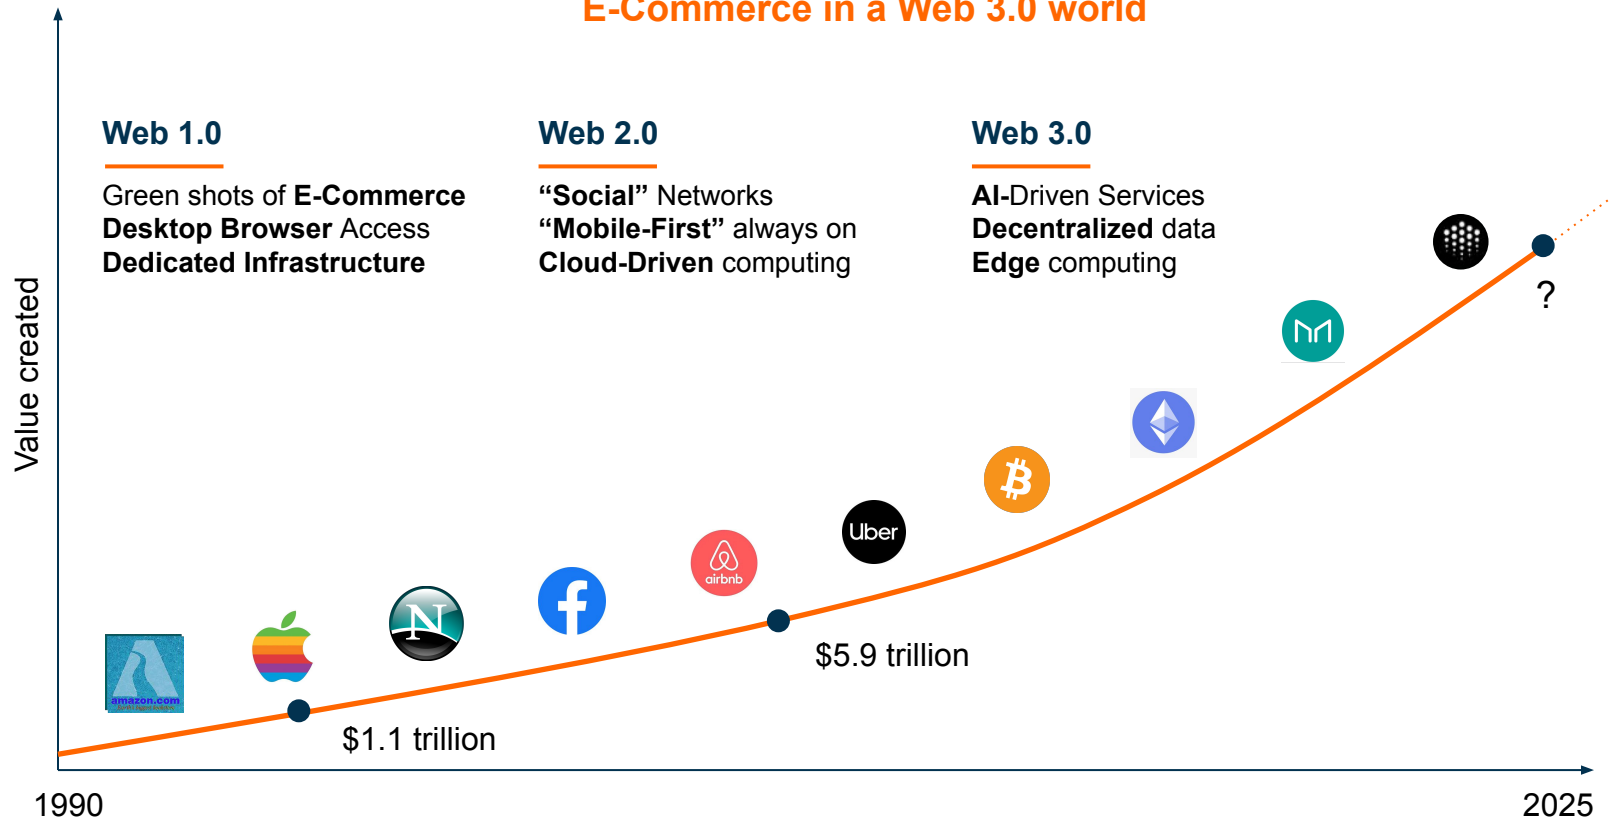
E-Commerce in a Web 3.0 world

Value created

Web 1.0

Green shots of E-Commerce
Desktop Browser Access
Dedicated Infrastructure

Web 2.0

“Social” Networks
“Mobile-First” always on
Cloud-Driven computing

Web 3.0

AI-Driven Services
Decentralized data
Edge computing

amazon.com

airbnb

Uber

?

$1.1 trillion

$5.9 trillion

1990

2025